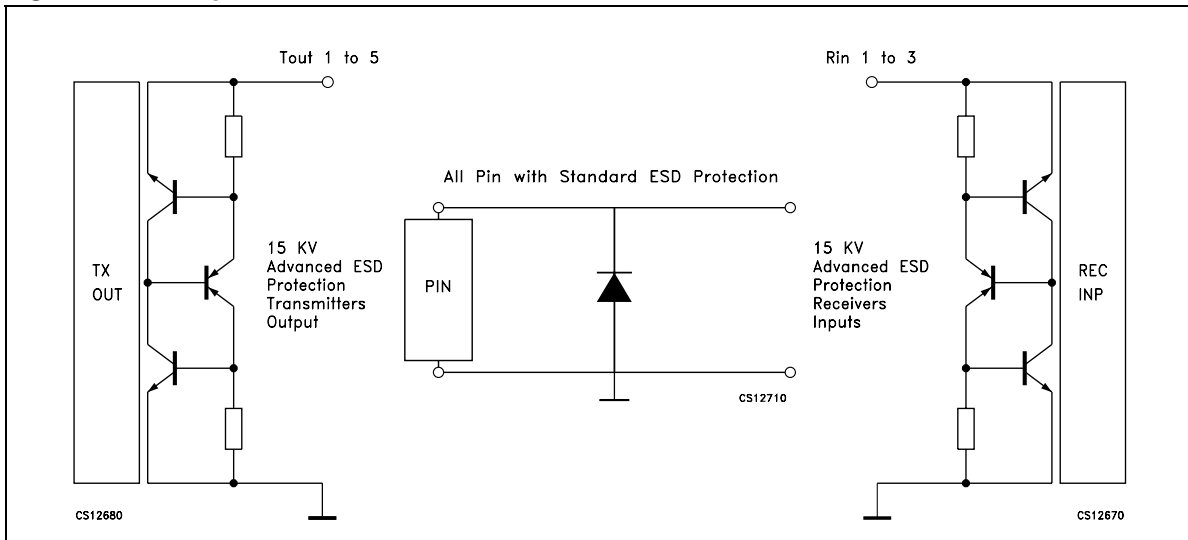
Tout 1 to 5

TX OUT

15 KV Advanced ESD Protection Transmitters Output

CS12680

All Pin with Standard ESD Protection

PIN

CS12710

Rin 1 to 3

15 KV Advanced ESD Protection Receivers Inputs

REC INP

CS12670